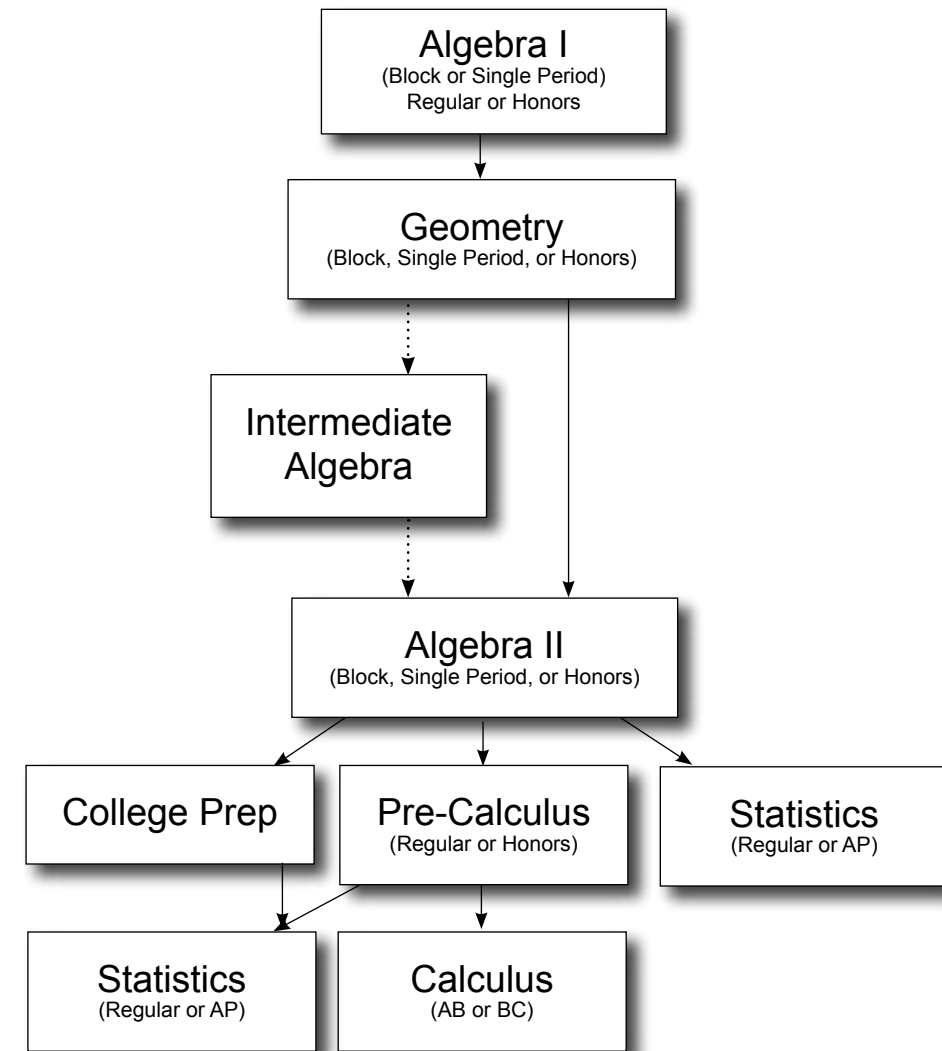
Algebra I
(Block or Single Period)
Regular or Honors

Geometry
(Block, Single Period, or Honors)

Intermediate Algebra

Algebra II
(Block, Single Period, or Honors)

College Prep

Pre-Calculus
(Regular or Honors)

Statistics
(Regular or AP)

Statistics
(Regular or AP)

Calculus
(AB or BC)